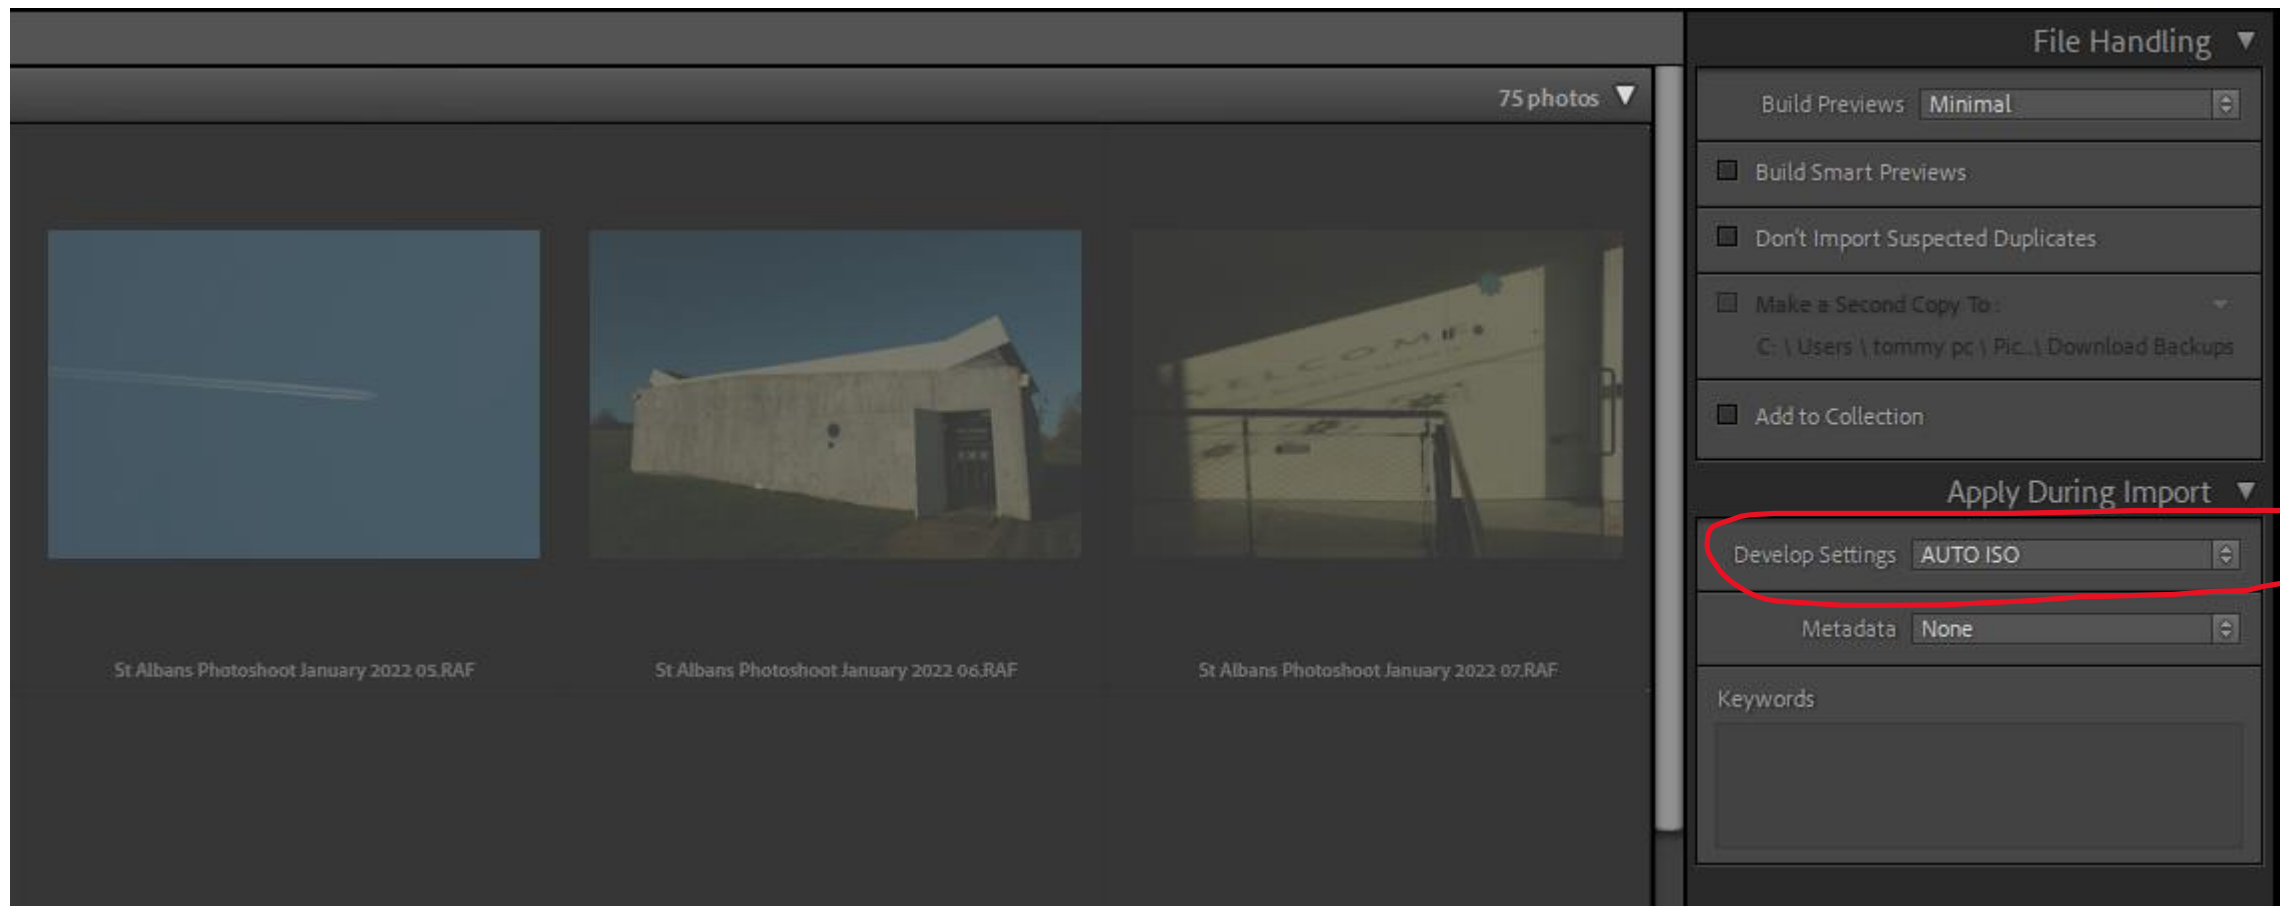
75 photos

St Albans Photoshoot January 2022 05.RAF

St Albans Photoshoot January 2022 06.RAF

St Albans Photoshoot January 2022 07.RAF

File Handling

Build Previews Minimal

Build Smart Previews

Don't Import Suspected Duplicates

Make a Second Copy To :

C: \ Users \ tommy pc \ Pic...\ Download Backups

Add to Collection

Apply During Import

Develop Settings AUTO ISO

Metadata None

Keywords